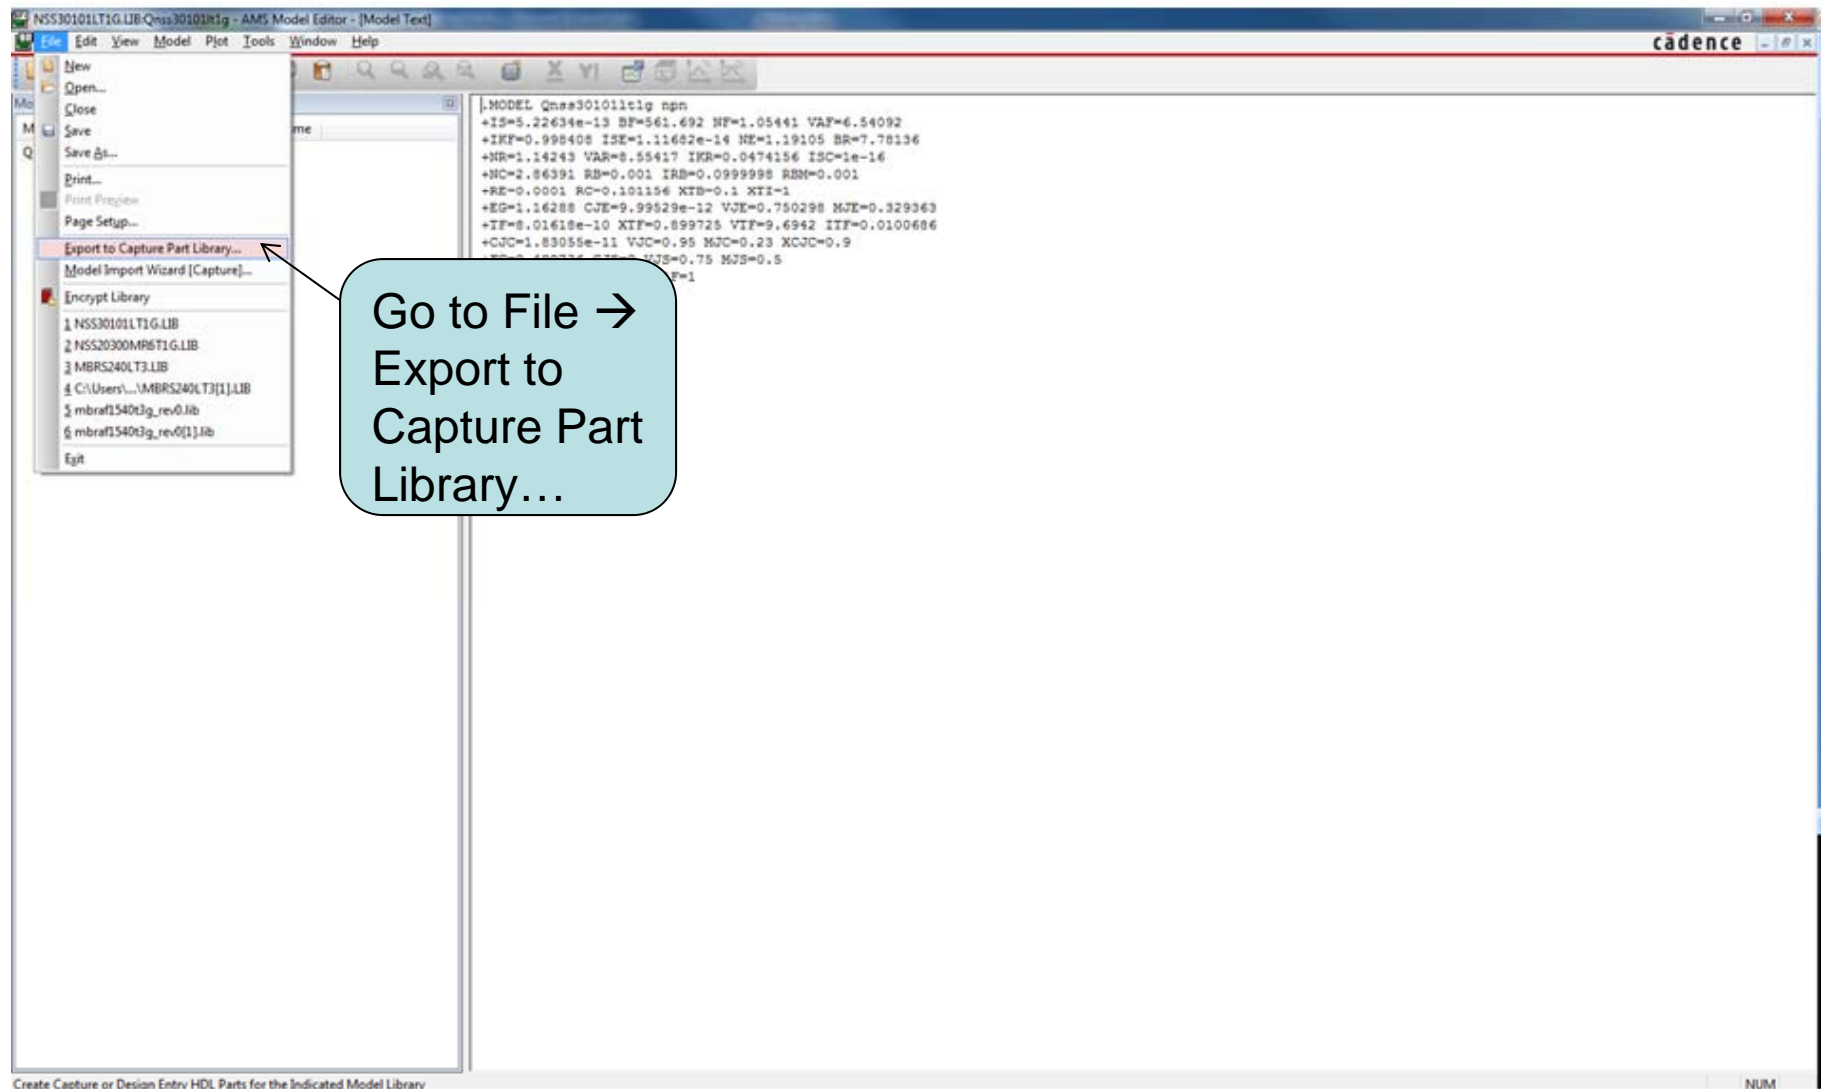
NSS30101LT1G.LIB:Qnss30101lt1g - AMS Model Editor - [Model Text]

File Edit View Model Plot Tools Window Help

cādence

New
Open...
Close
Save
Save As...
Print...
Print Preview
Page Setup...
Export to Capture Part Library...
Model Import Wizard [Capture]...
Encrypt Library
1 NSS30101LT1G.LIB
2 NSS20300MR6T1G.LIB
3 MBRS240LT3.LIB
4 C:\Users\...\MBRS240LT3[1].LIB
5 mbraf1540t3g_rev0.lib
6 mbraf1540t3g_rev0[1].lib
Exit

Mo
M
Q
me

.MODEL Qnss30101lt1g npn
+IS=5.22634e-13 BF=561.692 NF=1.05441 VAF=6.54092
+IKF=0.998408 ISE=1.11682e-14 NE=1.19105 BR=7.78136
+NR=1.14243 VAR=8.55417 IKR=0.0474156 ISC=1e-16
+NC=2.86391 RB=0.001 IRB=0.0999998 RBM=0.001
+RE=0.0001 RC=0.101156 XTB=0.1 XTI=1
+EG=1.16288 CJE=9.99529e-12 VJE=0.750298 MJE=0.329363
+TF=8.01618e-10 XTF=0.899725 VTF=9.6942 ITF=0.0100686
+CJC=1.83055e-11 VJC=0.95 MJC=0.23 XCJC=0.9
+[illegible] MJS=0.75 MJS=0.5
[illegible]F=1

Go to File → Export to Capture Part Library…

Create Capture or Design Entry HDL Parts for the Indicated Model Library

NUM